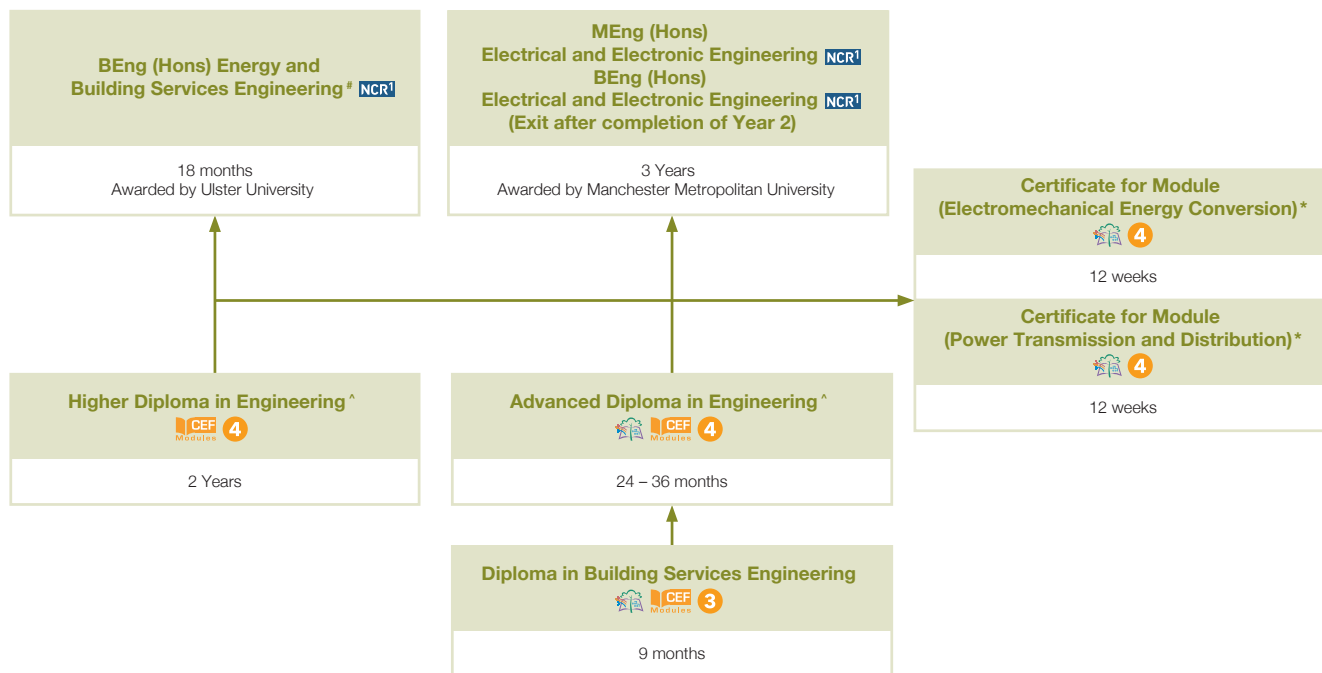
BEng (Hons) Energy and Building Services Engineering # NCR1

18 months
Awarded by Ulster University

MEng (Hons)
Electrical and Electronic Engineering NCR1
BEng (Hons)
Electrical and Electronic Engineering NCR1
(Exit after completion of Year 2)

3 Years
Awarded by Manchester Metropolitan University

Certificate for Module
(Electromechanical Energy Conversion)*
4

12 weeks

Certificate for Module
(Power Transmission and Distribution)*
4

12 weeks

Higher Diploma in Engineering ^
CEF Modules 4

2 Years

Advanced Diploma in Engineering ^
CEF Modules 4

24 – 36 months

Diploma in Building Services Engineering
CEF Modules 3

9 months